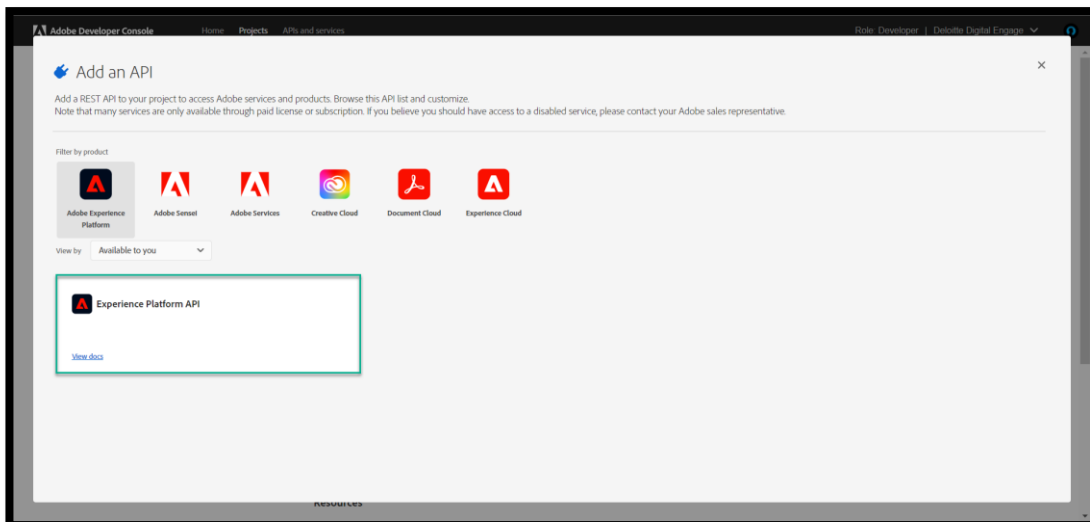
Adobe Developer Console Home Projects APIs and services Role: Developer | Deloitte Digital Engage

Add an API

Add a REST API to your project to access Adobe services and products. Browse this API list and customize.
Note that many services are only available through paid license or subscription. If you believe you should have access to a disabled service, please contact your Adobe sales representative.

×

Filter by product

Adobe Experience Platform

Adobe Sensei

Adobe Services

Creative Cloud

Document Cloud

Experience Cloud

View by Available to you

Experience Platform API

View docs

Resources